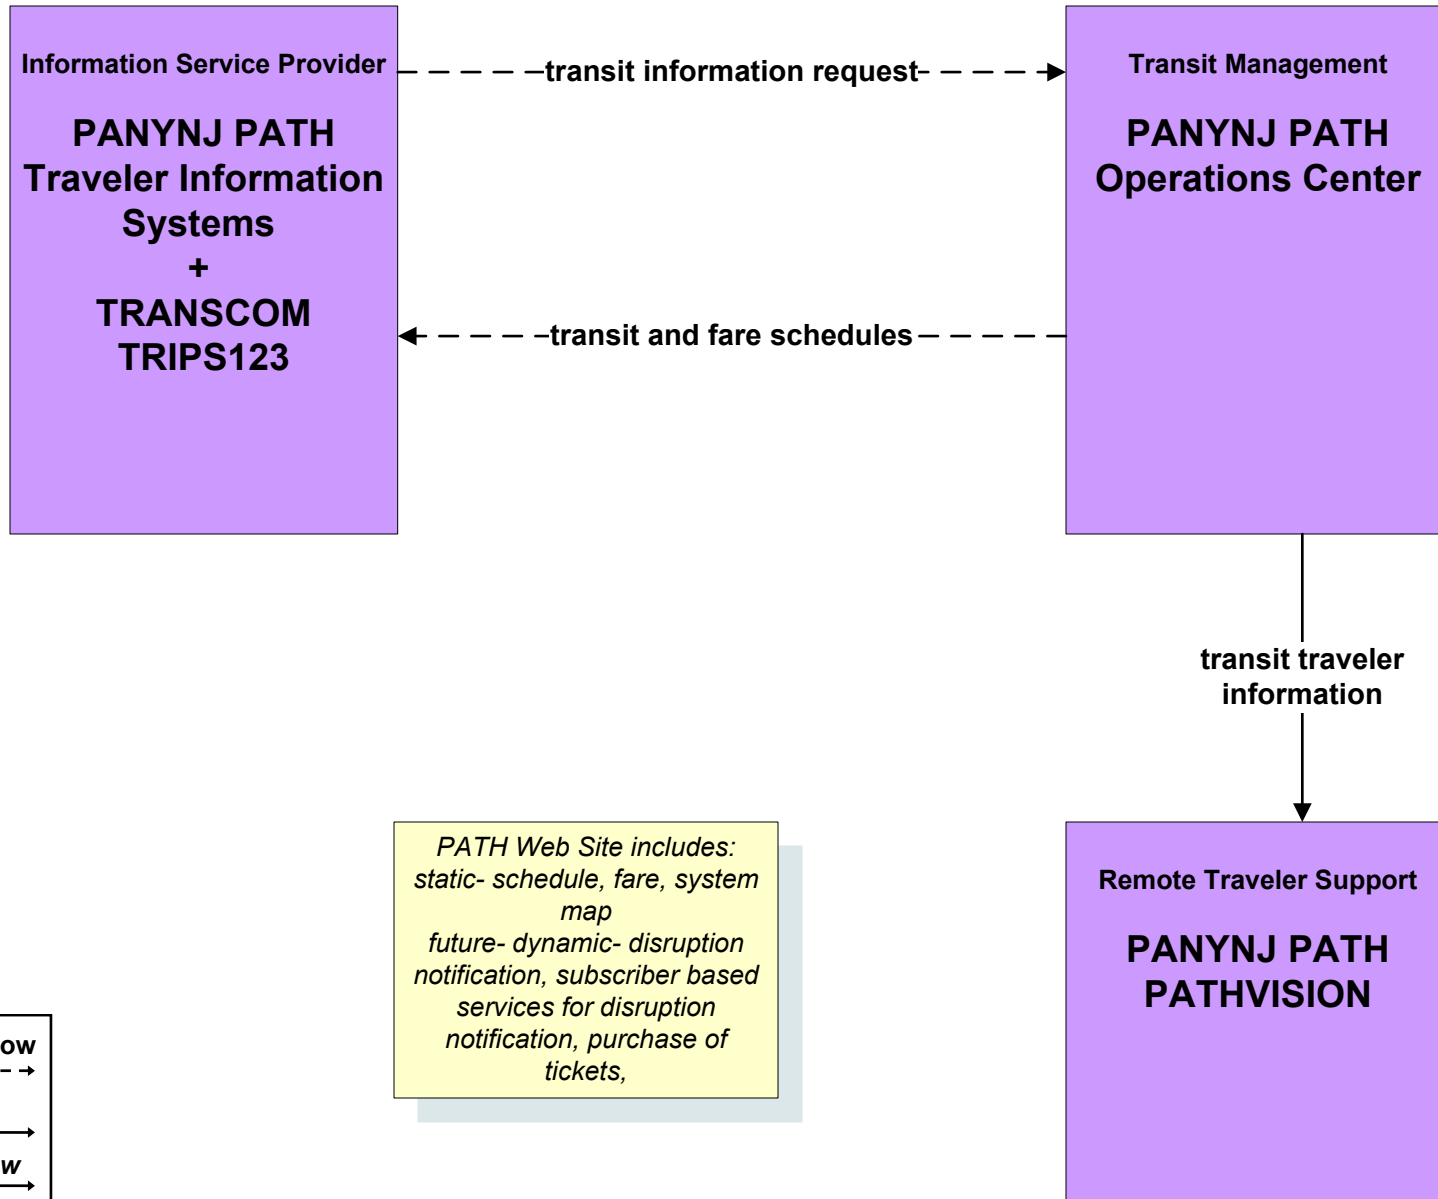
Information Service Provider

PANYNJ PATH Traveler Information Systems + TRANSCOM TRIPS123

transit information request

Transit Management

PANYNJ PATH Operations Center

transit and fare schedules

transit traveler information

Remote Traveler Support

PANYNJ PATH PATHVISION

PATH Web Site includes: static- schedule, fare, system map future- dynamic- disruption notification, subscriber based services for disruption notification, purchase of tickets,

ow

w